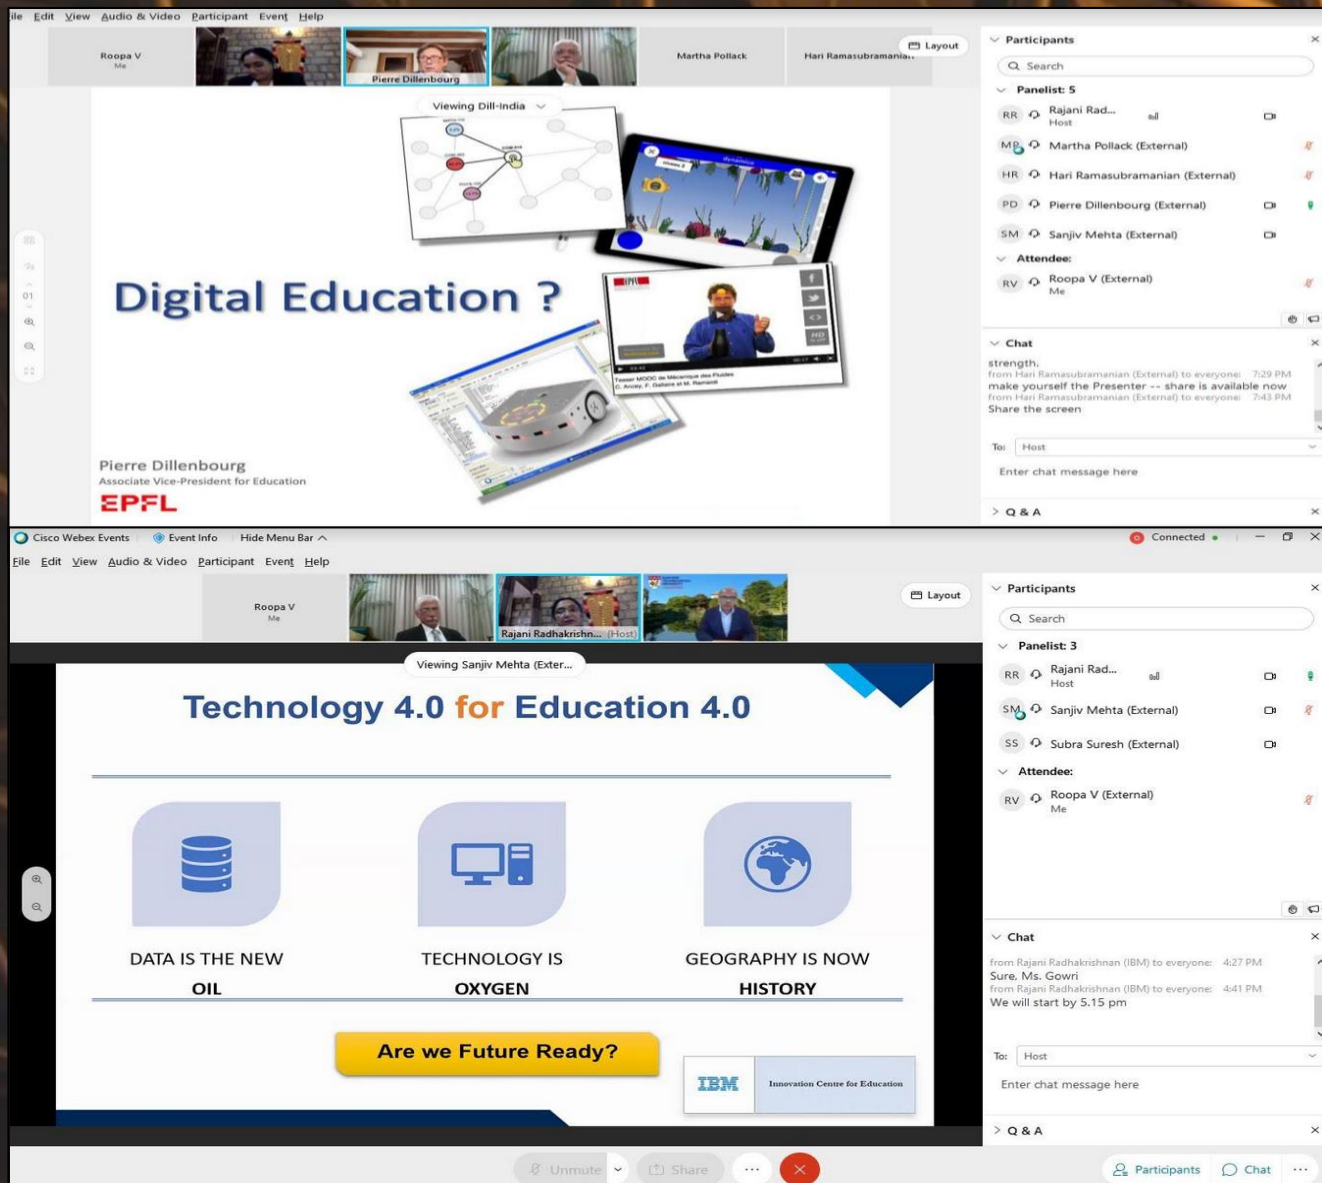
ile Edit View Audio & Video Participant Event Help

Roopa V
Me

Pierre Dillenbourg

Martha Pollack

Hari Ramasubramanian

Layout

Viewing Dill-India

Digital Education ?

Pierre Dillenbourg
Associate Vice-President for Education
EPFL

Participants

Search

Panelist: 5

RR Rajani Rad... Host

MP Martha Pollack (External)

HR Hari Ramasubramanian (External)

PD Pierre Dillenbourg (External)

SM Sanjiv Mehta (External)

Attendee:

RV Roopa V (External) Me

Chat

strength.
from Hari Ramasubramanian (External) to everyone: 7:29 PM
make yourself the Presenter -- share is available now
from Hari Ramasubramanian (External) to everyone: 7:43 PM
Share the screen

To: Host

Enter chat message here

Q & A

Cisco Webex Events Event Info Hide Menu Bar

Connected

File Edit View Audio & Video Participant Event Help

Roopa V
Me

Rajani Radhakrishn... (Host)

Layout

Viewing Sanjiv Mehta (Exter...

Technology 4.0 for Education 4.0

DATA IS THE NEW OIL

TECHNOLOGY IS OXYGEN

GEOGRAPHY IS NOW HISTORY

Are we Future Ready?

IBM Innovation Centre for Education

Participants

Search

Panelist: 3

RR Rajani Rad... Host

SM Sanjiv Mehta (External)

SS Subra Suresh (External)

Attendee:

RV Roopa V (External) Me

Chat

from Rajani Radhakrishnan (IBM) to everyone: 4:27 PM
Sure, Ms. Gowri
from Rajani Radhakrishnan (IBM) to everyone: 4:41 PM
We will start by 5.15 pm

To: Host

Enter chat message here

Q & A

Unmute Share

Participants Chat